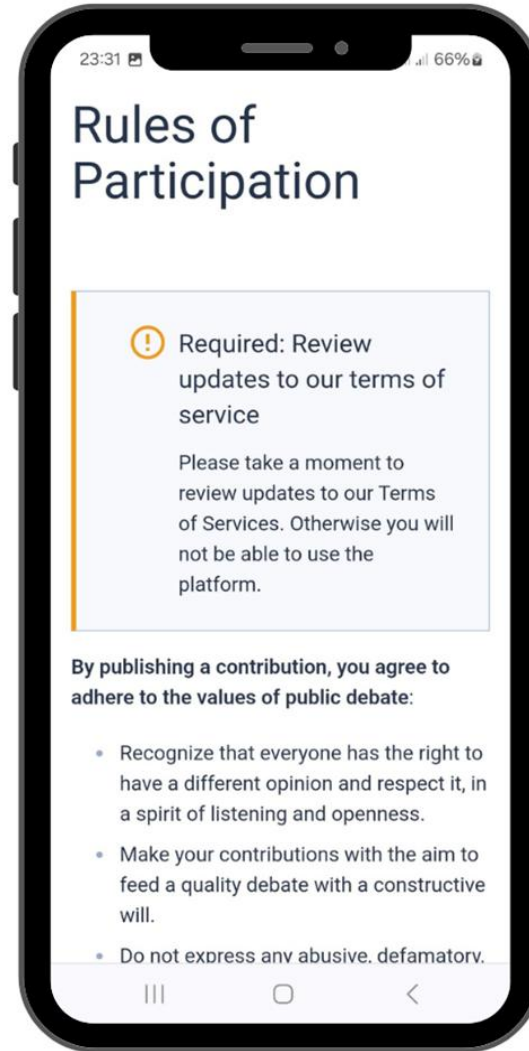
23:31

66%

Rules of Participation

Required: Review updates to our terms of service

Please take a moment to review updates to our Terms of Services. Otherwise you will not be able to use the platform.

**By publishing a contribution, you agree to adhere to the values of public debate**:

- Recognize that everyone has the right to have a different opinion and respect it, in a spirit of listening and openness.
- Make your contributions with the aim to feed a quality debate with a constructive will.
- Do not express any abusive, defamatory,